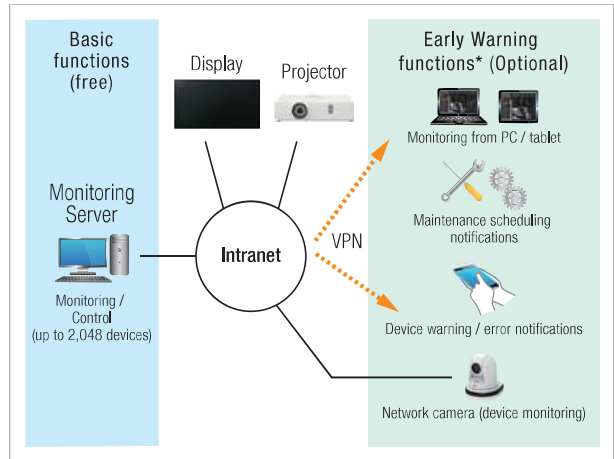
Basic functions (free)

Display

Projector

Early Warning functions* (Optional)

Monitoring from PC / tablet

Monitoring Server

Maintenance scheduling notifications

VPN

Intranet

Monitoring / Control (up to 2,048 devices)

Device warning / error notifications

Network camera (device monitoring)